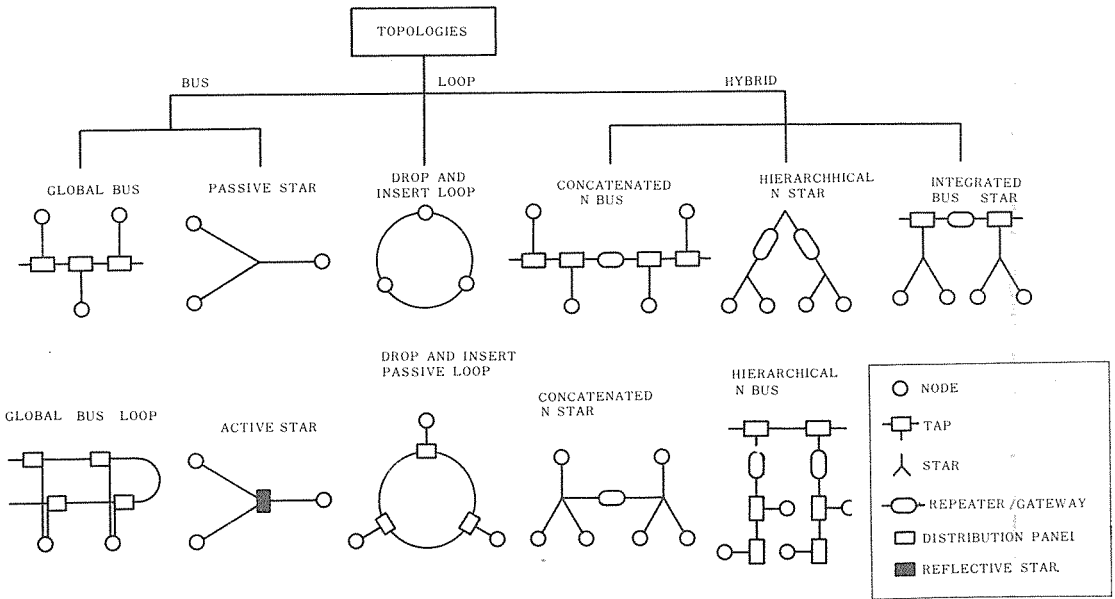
TOPOLOGIES

BUS

LOOP

HYBRID

GLOBAL BUS

PASSIVE STAR

DROP AND INSERT LOOP

CONCATENATED N BUS

HIERARCHHICAL N STAR

INTEGRATED BUS STAR

GLOBAL BUS LOOP

ACTIVE STAR

DROP AND INSERT PASSIVE LOOP

CONCATENATED N STAR

HIERARCHICAL N BUS

NODE

TAP

STAR

REPEATER/GATEWAY

DISTRIBUTION PANEI

REFLECTIVE STAR